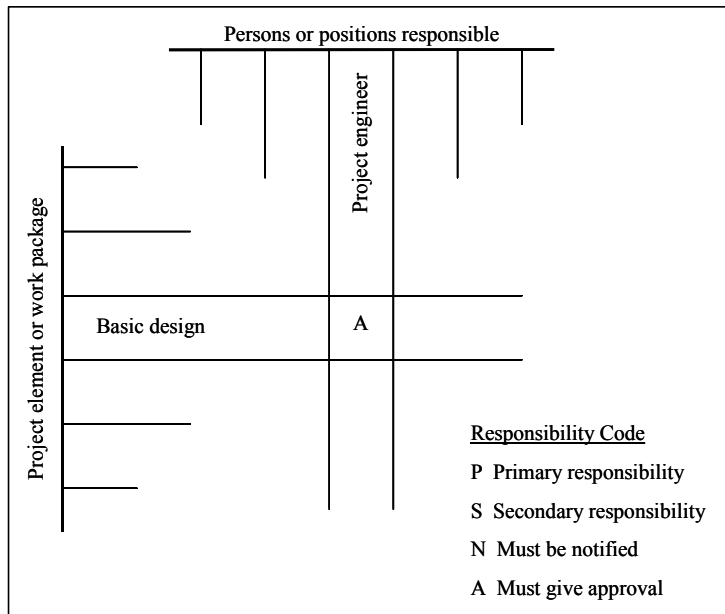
Persons or positions responsible

Project engineer

Project element or work package

Basic design

A

Responsibility Code

P Primary responsibility

S Secondary responsibility

N Must be notified

A Must give approval